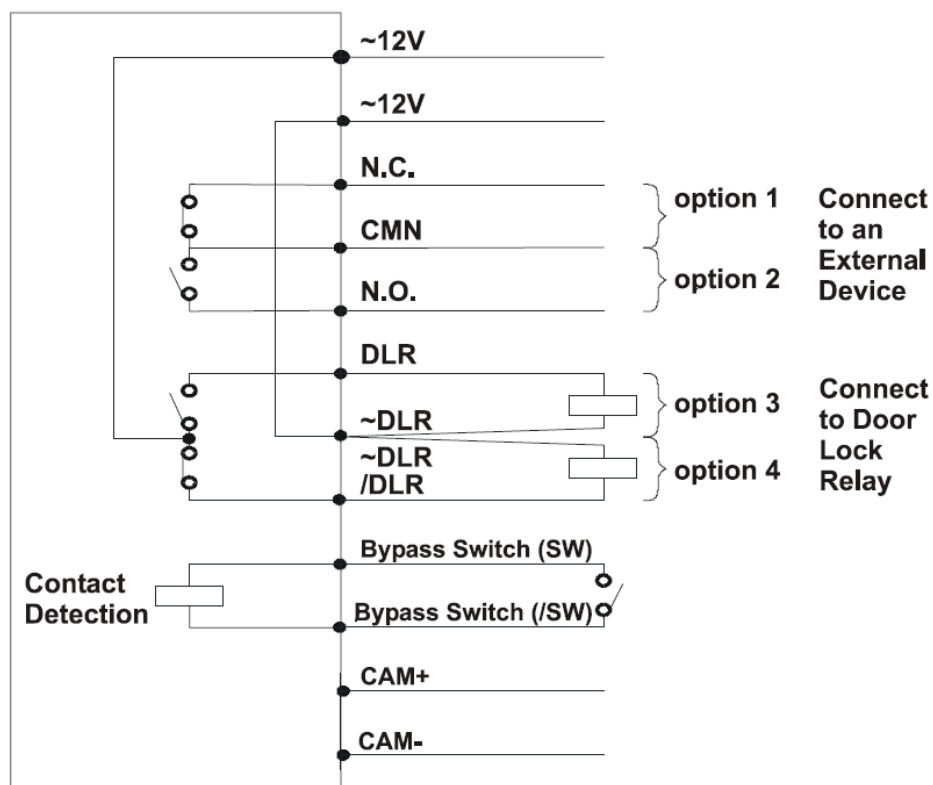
~12V

~12V

N.C.

CMN

N.O.

option 1

option 2

Connect to an External Device

DLR

~DLR

~DLR /DLR

option 3

option 4

Connect to Door Lock Relay

Bypass Switch (SW)

Contact Detection

Bypass Switch (/SW)

CAM+

CAM-